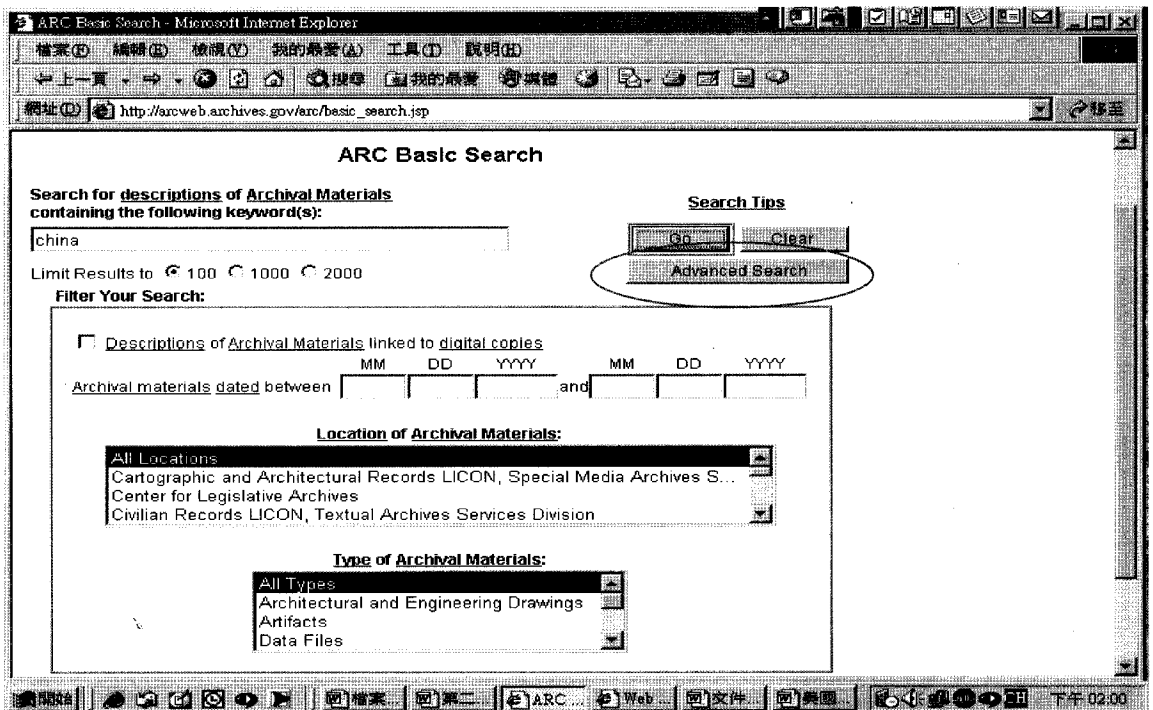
ARC Basic Search - Microsoft Internet Explorer

檔案(F) 編輯(E) 檢視(V) 我的最愛(A) 工具(T) 說明(H)

上一頁 搜尋 我的最愛 媒體

網址(D) http://arcweb.archives.gov/arc/basic_search.jsp 移至

ARC Basic Search

Search for descriptions of Archival Materials containing the following keyword(s):

china

Limit Results to 100 1000 2000

Search Tips

Go Clear

Advanced Search

Filter Your Search:

Descriptions of Archival Materials linked to digital copies

| | MM | DD | YYYY | | MM | DD | YYYY |
|---|---|---|---|---|---|---|---|
| Archival materials dated between | | | | and | | | |

Location of Archival Materials:

All Locations
Cartographic and Architectural Records LICON, Special Media Archives S...
Center for Legislative Archives
Civilian Records LICON, Textual Archives Services Division

Type of Archival Materials:

All Types
Architectural and Engineering Drawings
Artifacts
Data Files

開始 檔案 第二 ARC... Web... 文件 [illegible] 下午 02:00